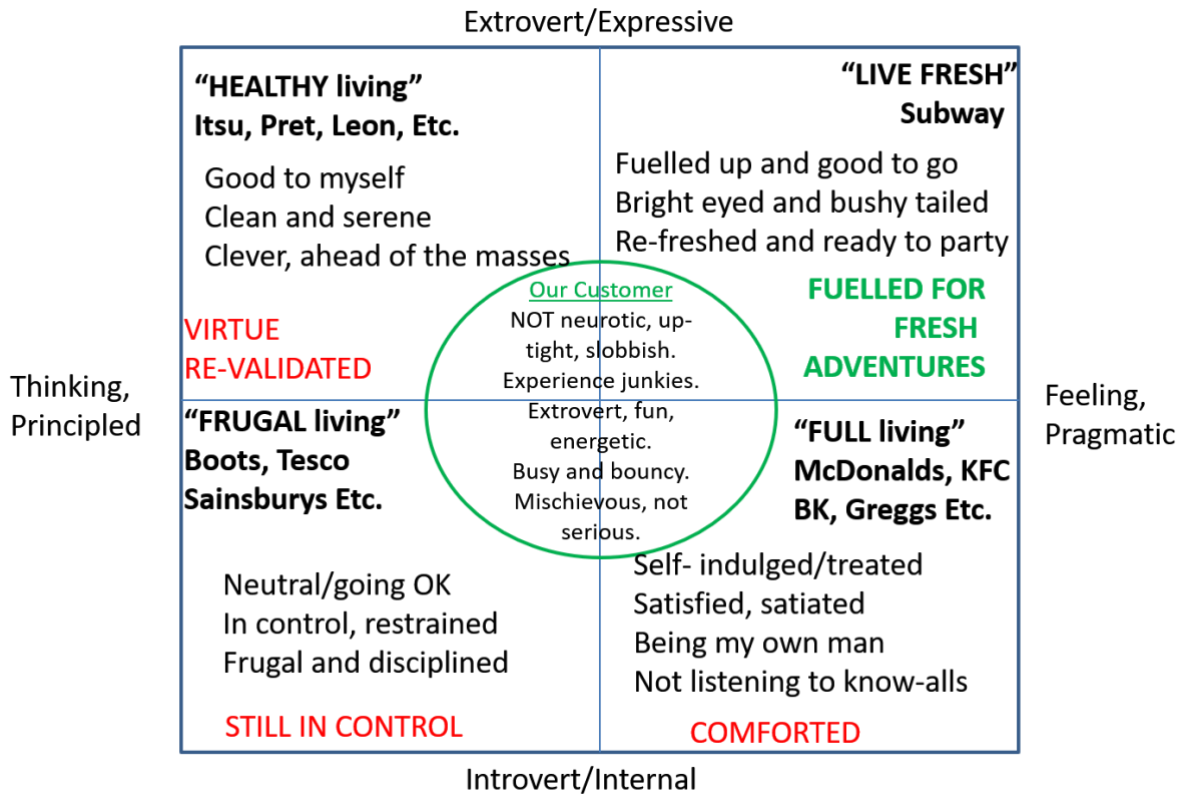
Extrovert/Expressive

"HEALTHY living"
Itsu, Pret, Leon, Etc.

Good to myself
Clean and serene
Clever, ahead of the masses

VIRTUE
RE-VALIDATED

"LIVE FRESH"
Subway

Fuelled up and good to go
Bright eyed and bushy tailed
Re-freshed and ready to party

FUELLED FOR
FRESH
ADVENTURES

Thinking,
Principled

Our Customer
NOT neurotic, uptight, slobbish.
Experience junkies.
Extrovert, fun, energetic.
Busy and bouncy.
Mischievous, not serious.

Feeling,
Pragmatic

"FRUGAL living"
Boots, Tesco
Sainsburys Etc.

Neutral/going OK
In control, restrained
Frugal and disciplined

STILL IN CONTROL

"FULL living"
McDonalds, KFC
BK, Greggs Etc.

Self- indulged/treated
Satisfied, satiated
Being my own man
Not listening to know-alls

COMFORTED

Introvert/Internal